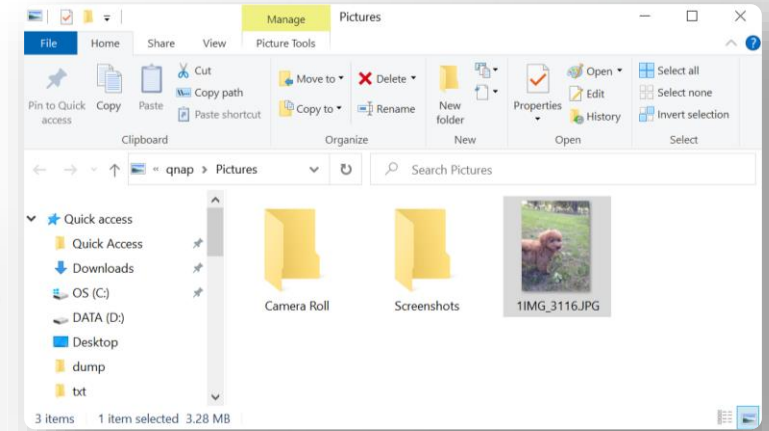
Manage Pictures

File Home Share View Picture Tools

Pin to Quick access Copy Paste Cut Copy path Paste shortcut
Clipboard

Move to Delete Copy to Rename
Organize

New folder
New

Properties Open Edit History
Open

Select all Select none Invert selection
Select

« qnap › Pictures

Search Pictures

Quick access
Quick Access
Downloads
OS (C:)
DATA (D:)
Desktop
dump
txt

Camera Roll
Screenshots
1IMG_3116.JPG

3 items 1 item selected 3.28 MB